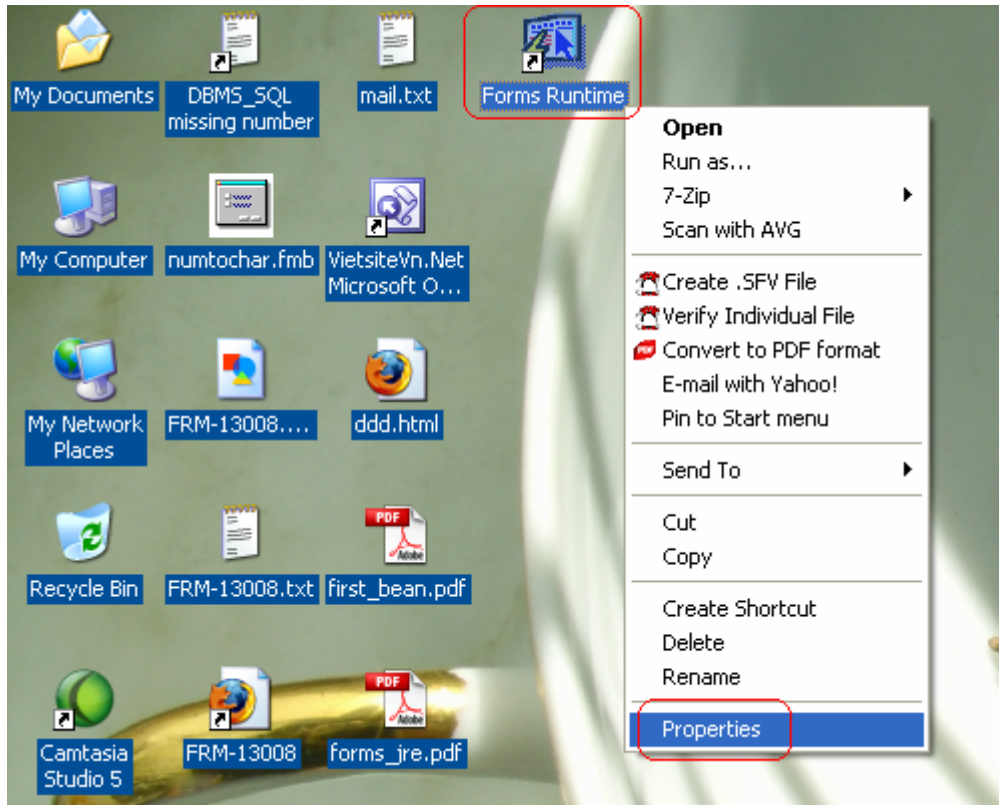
My Documents
DBMS_SQL missing number
mail.txt
Forms Runtime

Open
Run as...
7-Zip
Scan with AVG
Create .SFV File
Verify Individual File
Convert to PDF format
E-mail with Yahoo!
Pin to Start menu
Send To
Cut
Copy
Create Shortcut
Delete
Rename
Properties

My Computer
numtochar.fmb
VietsiteVn.Net Microsoft O...
My Network Places
FRM-13008....
ddd.html
Recycle Bin
FRM-13008.txt
first_bean.pdf
Camtasia Studio 5
FRM-13008
forms_jre.pdf